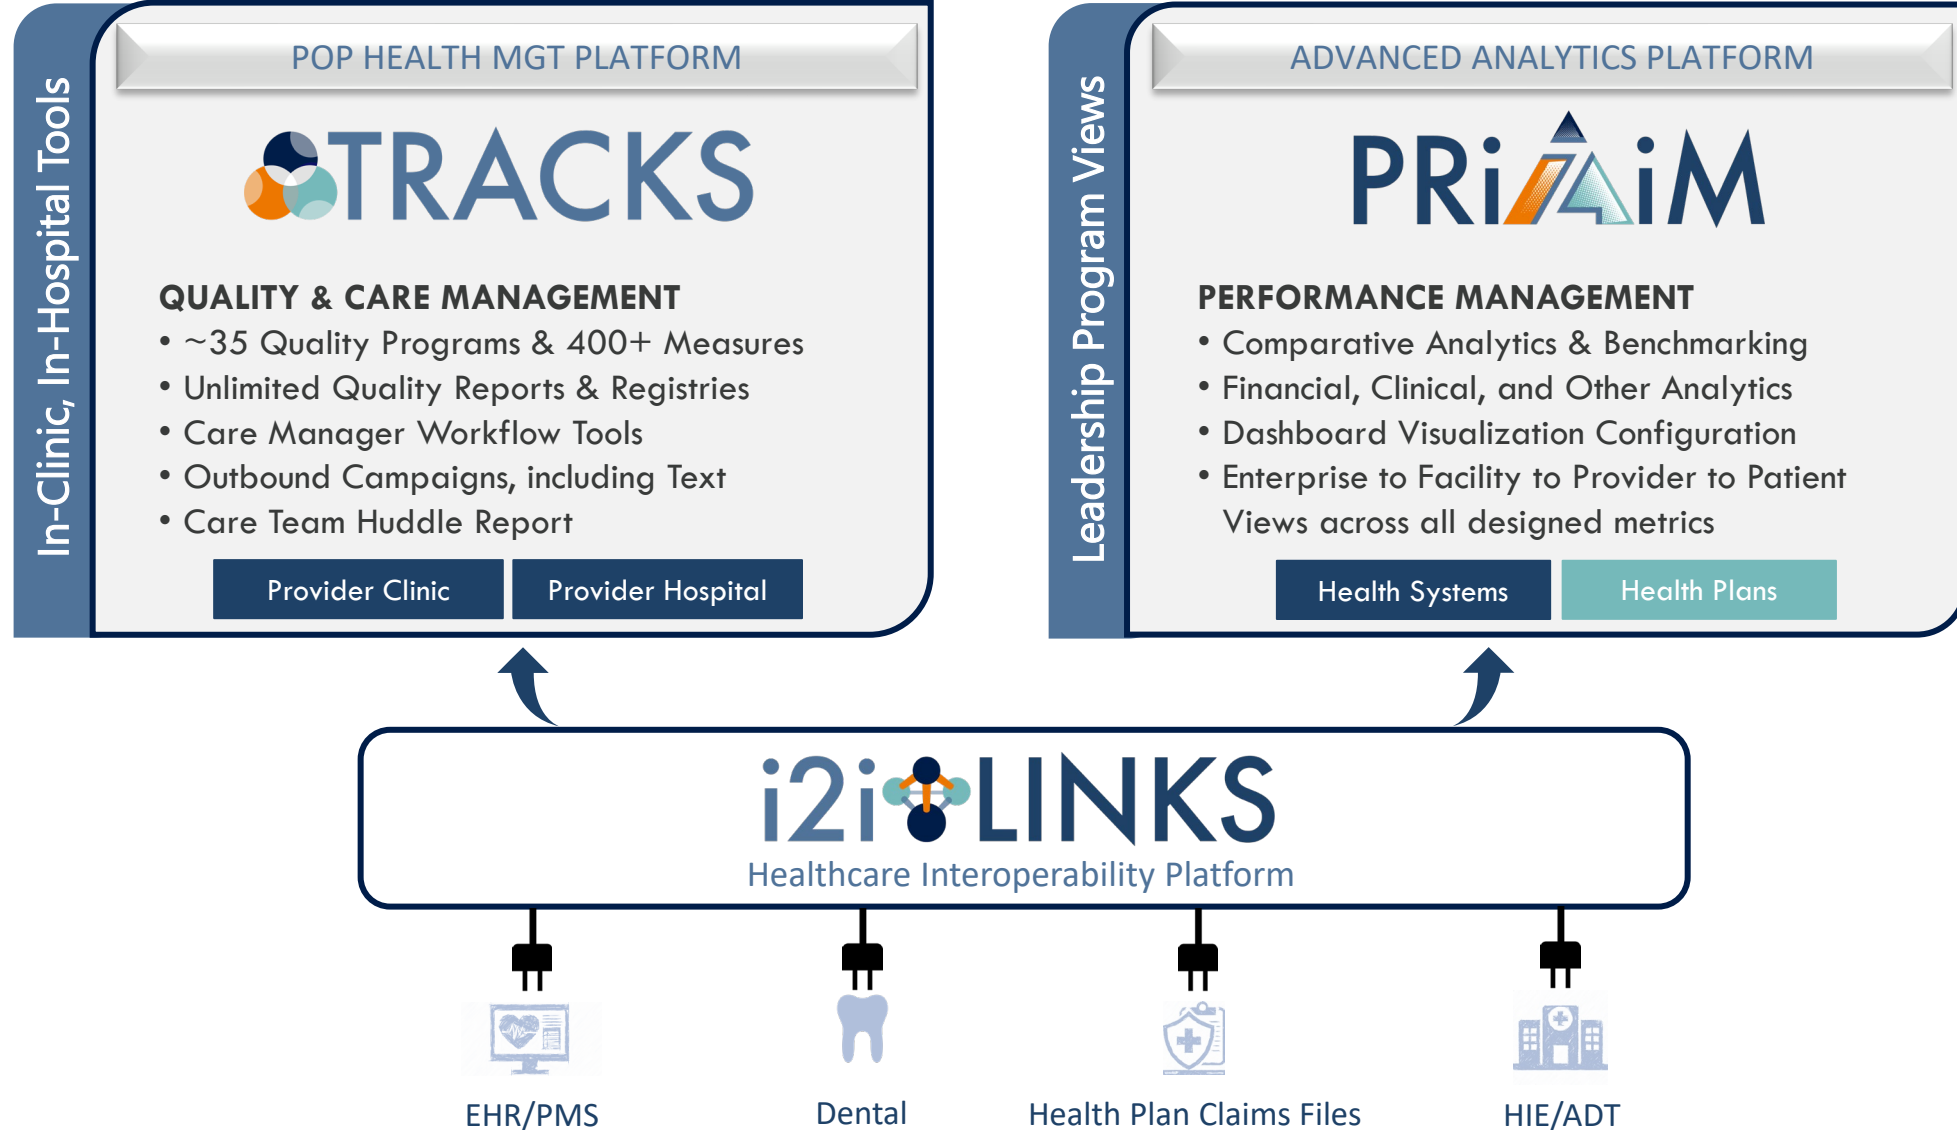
In-Clinic, In-Hospital Tools

POP HEALTH MGT PLATFORM

TRACKS

QUALITY & CARE MANAGEMENT
• ~35 Quality Programs & 400+ Measures
• Unlimited Quality Reports & Registries
• Care Manager Workflow Tools
• Outbound Campaigns, including Text
• Care Team Huddle Report

Provider Clinic
Provider Hospital

Leadership Program Views

ADVANCED ANALYTICS PLATFORM

PRiAiM

PERFORMANCE MANAGEMENT
• Comparative Analytics & Benchmarking
• Financial, Clinical, and Other Analytics
• Dashboard Visualization Configuration
• Enterprise to Facility to Provider to Patient Views across all designed metrics

Health Systems
Health Plans

i2iLINKS
Healthcare Interoperability Platform

EHR/PMS
Dental
Health Plan Claims Files
HIE/ADT